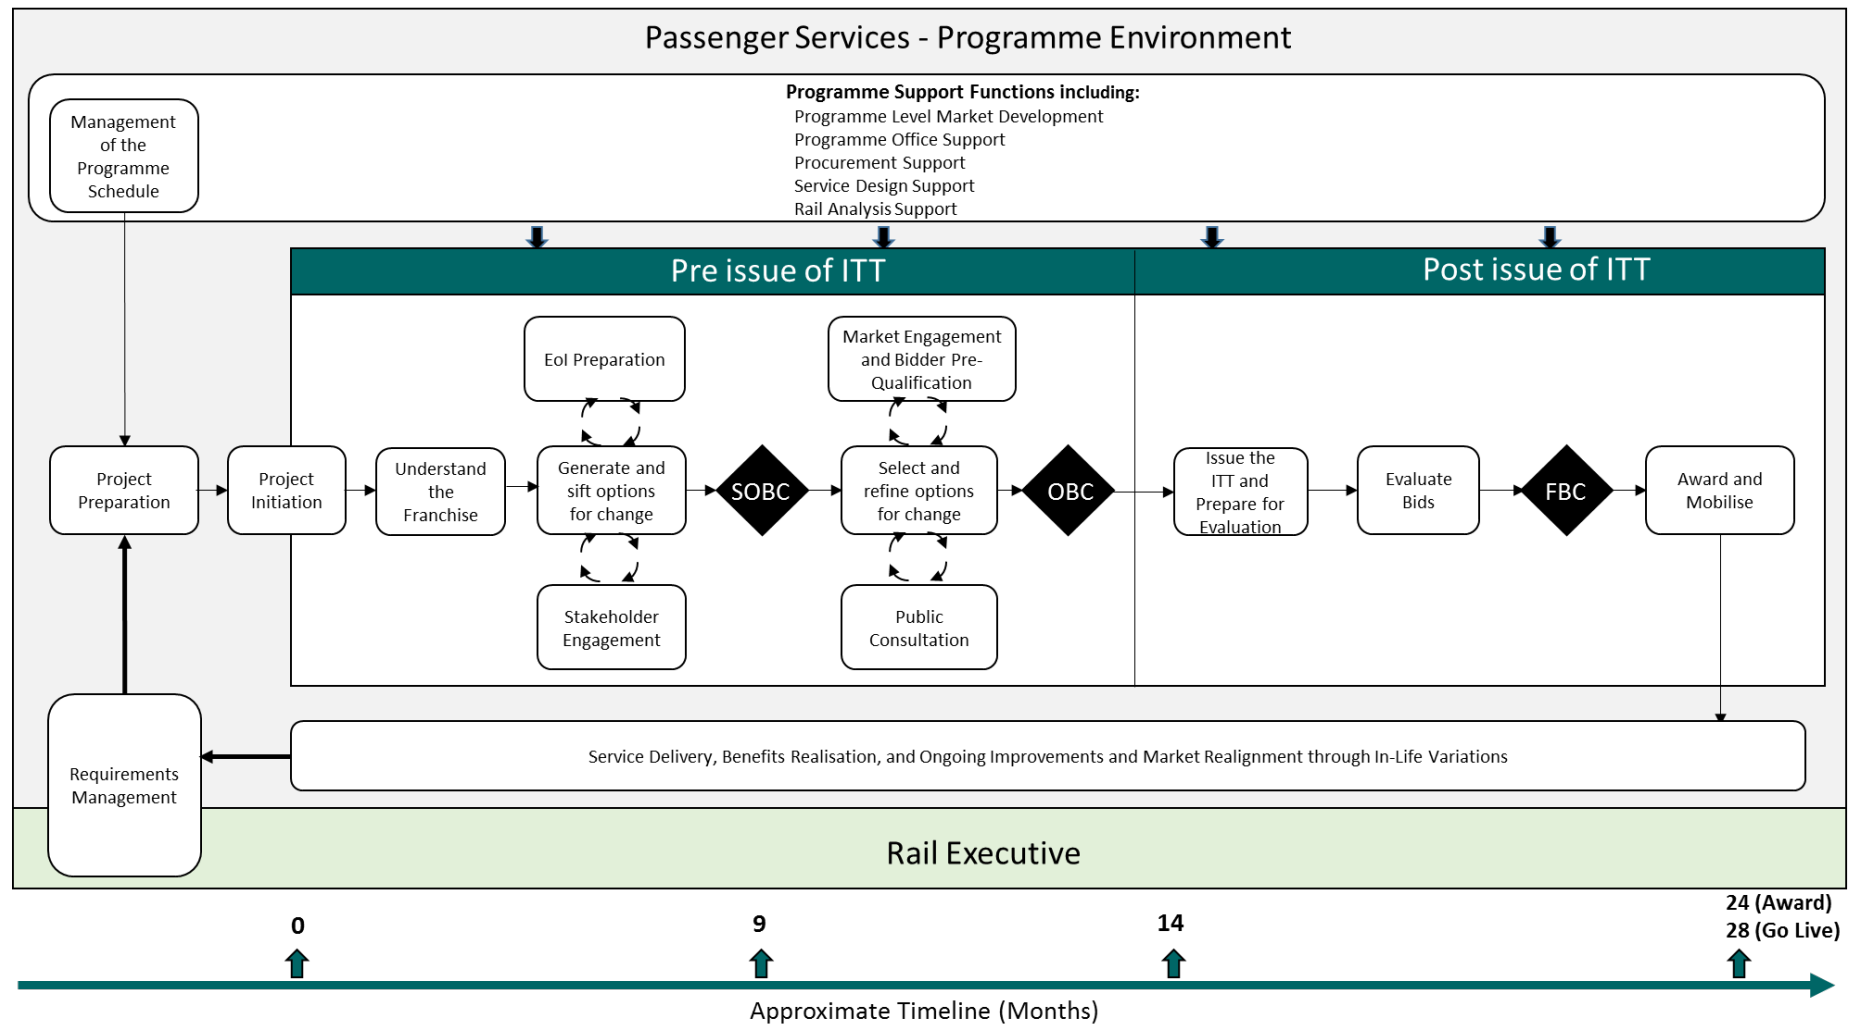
Passenger Services - Programme Environment

Management of the Programme Schedule

**Programme Support Functions including:**
Programme Level Market Development
Programme Office Support
Procurement Support
Service Design Support
Rail Analysis Support

Pre issue of ITT

Post issue of ITT

EoI Preparation

Market Engagement and Bidder Pre-Qualification

Project Preparation

Project Initiation

Understand the Franchise

Generate and sift options for change

SOBC

Select and refine options for change

OBC

Issue the ITT and Prepare for Evaluation

Evaluate Bids

FBC

Award and Mobilise

Stakeholder Engagement

Public Consultation

Requirements Management

Service Delivery, Benefits Realisation, and Ongoing Improvements and Market Realignment through In-Life Variations

Rail Executive

0

9

14

24 (Award)
28 (Go Live)

Approximate Timeline (Months)